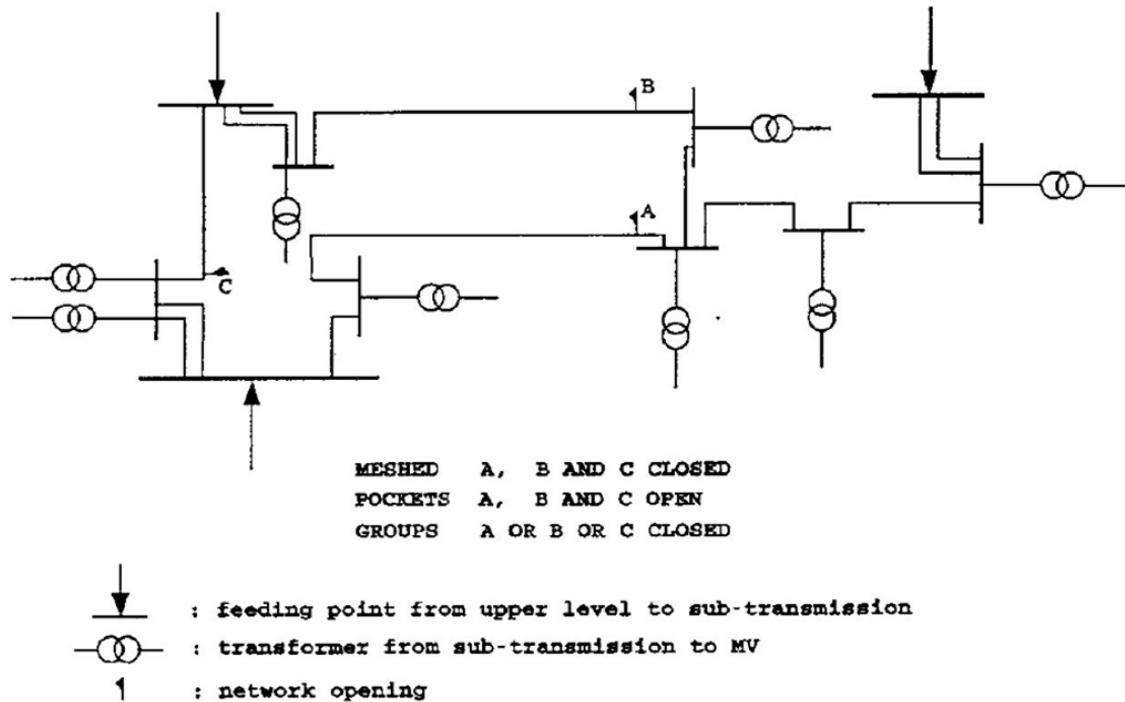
B

A

C

| MESHED | A, B AND C CLOSED |
|---|---|
| POCKETS | A, B AND C OPEN |
| GROUPS | A OR B OR C CLOSED |

: feeding point from upper level to sub-transmission

: transformer from sub-transmission to MV

: network opening